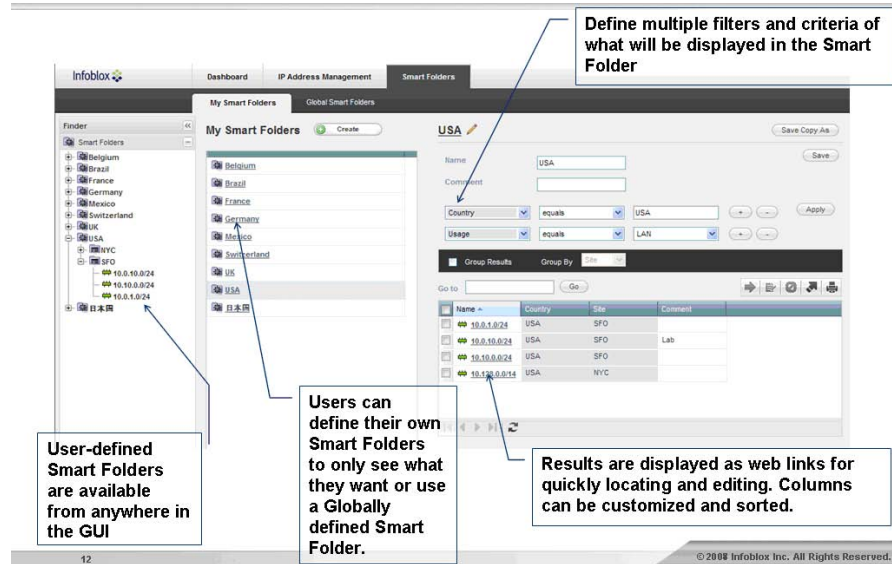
Define multiple filters and criteria of what will be displayed in the Smart Folder

Infoblox

Dashboard

IP Address Management

Smart Folders

My Smart Folders

Global Smart Folders

Finder

Smart Folders

Belgium
Brazil
France
Germany
Mexico
Switzerland
UK
USA
NYC
SFO
10.0.10.0/24
10.10.0.0/24
10.0.1.0/24
日本国

My Smart Folders

Create

Belgium
Brazil
France
Germany
Mexico
Switzerland
UK
USA
日本国

USA

Save Copy As

Save

Name USA

Comment

Country equals USA

Usage equals LAN

Apply

Group Results Group By Site

Go to Go

| Name | Country | Site | Comment |
|---|---|---|---|
| 10.0.1.0/24 | USA | SFO | |
| 10.0.10.0/24 | USA | SFO | Lab |
| 10.10.0.0/24 | USA | SFO | |
| 10.120.0.0/14 | USA | NYC | |

User-defined Smart Folders are available from anywhere in the GUI

Users can define their own Smart Folders to only see what they want or use a Globally defined Smart Folder.

Results are displayed as web links for quickly locating and editing. Columns can be customized and sorted.

12

© 2008 Infoblox Inc. All Rights Reserved.